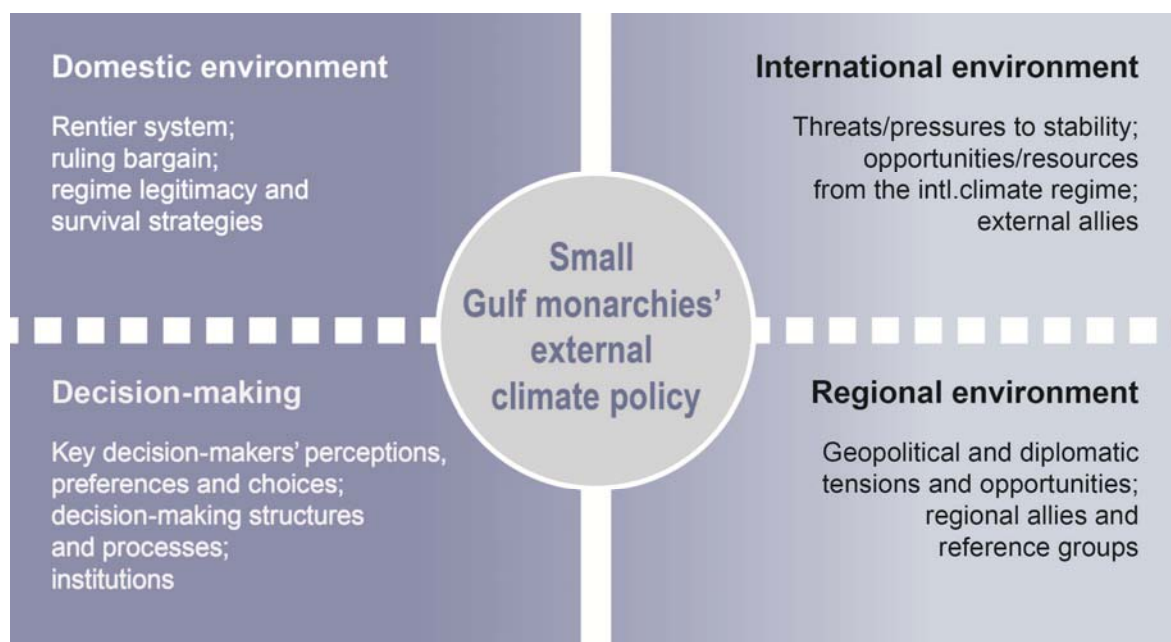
Domestic environment

Rentier system; ruling bargain; regime legitimacy and survival strategies

International environment

Threats/pressures to stability; opportunities/resources from the intl.climate regime; external allies

Small Gulf monarchies' external climate policy

Decision-making

Key decision-makers' perceptions, preferences and choices; decision-making structures and processes; institutions

Regional environment

Geopolitical and diplomatic tensions and opportunities; regional allies and reference groups